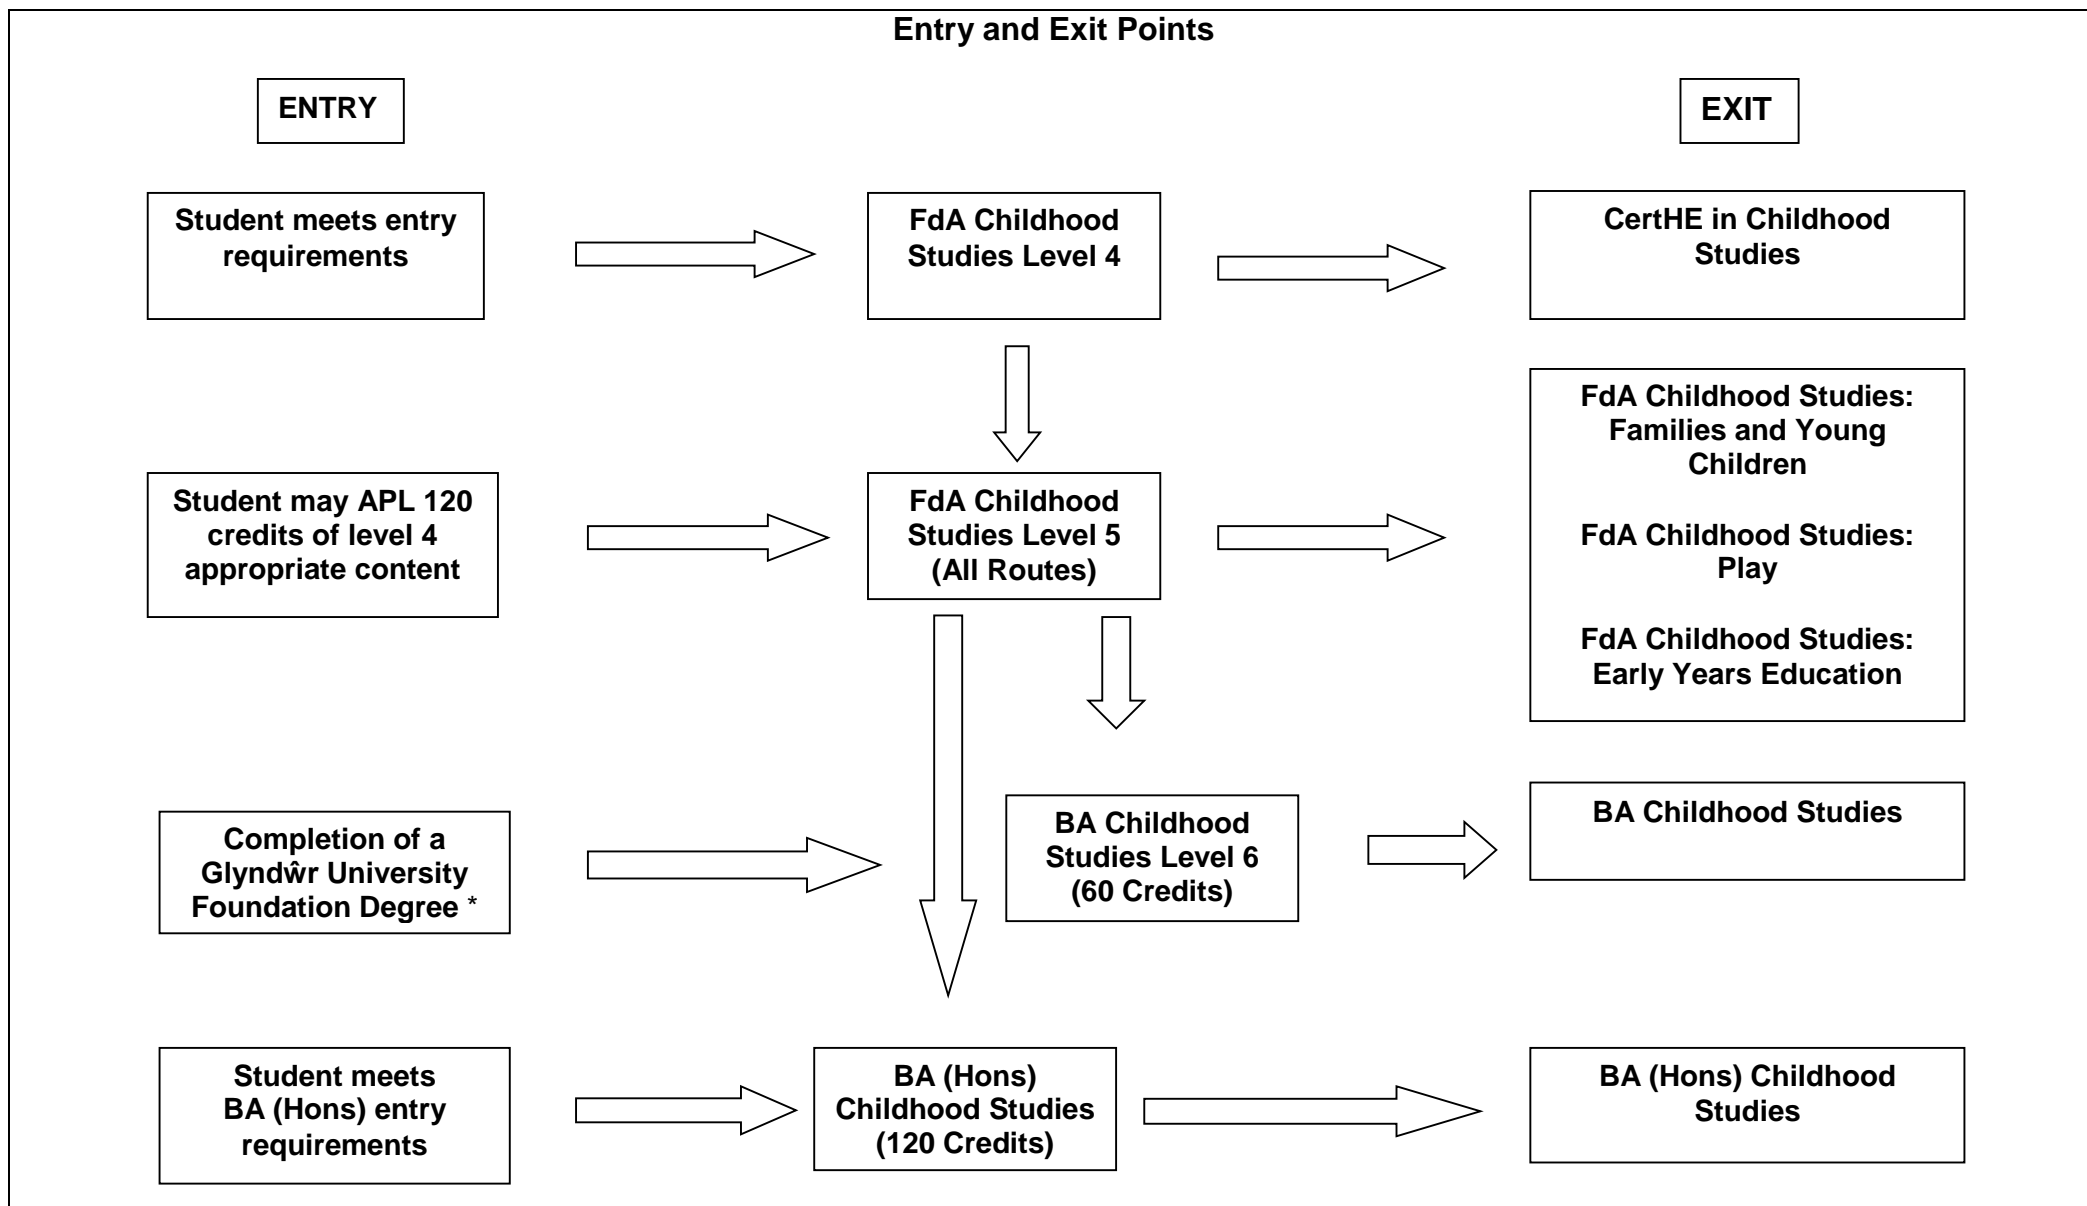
Entry and Exit Points

ENTRY

EXIT

Student meets entry requirements

FdA Childhood Studies Level 4

CertHE in Childhood Studies

Student may APL 120 credits of level 4 appropriate content

FdA Childhood Studies Level 5 (All Routes)

FdA Childhood Studies: Families and Young Children

FdA Childhood Studies: Play

FdA Childhood Studies: Early Years Education

Completion of a Glyndŵr University Foundation Degree *

BA Childhood Studies Level 6 (60 Credits)

BA Childhood Studies

Student meets BA (Hons) entry requirements

BA (Hons) Childhood Studies (120 Credits)

BA (Hons) Childhood Studies